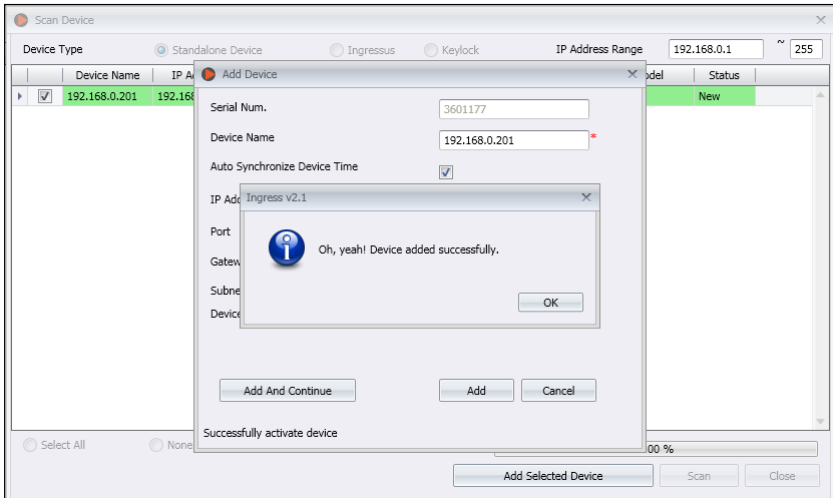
Scan Device

Device Type Standalone Device Ingressus Keylock IP Address Range 192.168.0.1 ~ 255

| | Device Name | IP A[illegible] | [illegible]odel | Status |
|---|---|---|---|---|
| ☑ | 192.168.0.201 | 192.168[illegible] | | New |

Add Device

Serial Num. 3601177

Device Name 192.168.0.201 *

Auto Synchronize Device Time ☑

IP Add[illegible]

Port

Gatew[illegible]

Subne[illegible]

Device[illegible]

Ingress v2.1

Oh, yeah! Device added successfully.

OK

Add And Continue

Add

Cancel

Successfully activate device

Select All

None

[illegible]00 %

Add Selected Device

Scan

Close